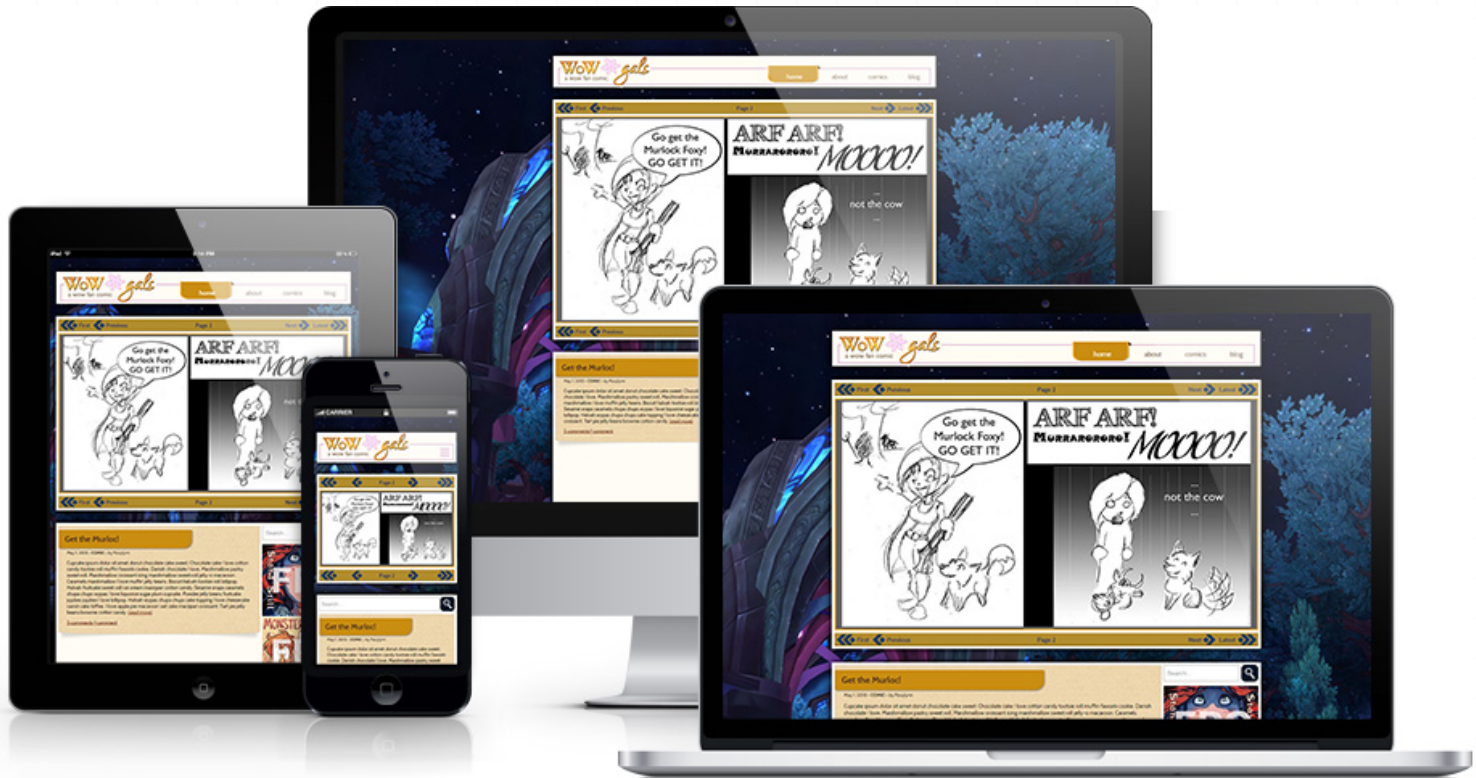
WoW gals
a wow fan comic
home
about
comics
blog

First
Previous
Page 2
Next
Latest

Go get the Murlock Foxy! GO GET IT!
ARF ARF! Murrarororo! MOOOO!
... not the cow ...

First
Previous
Page 2
Next
Latest

Get the Murloc!
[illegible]

WoW gals
a wow fan comic
home
about
comics
blog

First
Previous
Page 2
Next
Latest

Go get the Murlock Foxy! GO GET IT!
ARF ARF! Murrarororo! MOOOO!
... not the cow ...

First
Previous
Page 2
Next
Latest

Get the Murloc!
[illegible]
Search...

CARRIER
WoW gals
a wow fan comic
Page 2
ARF ARF! MOOOO!
Page 2
Search...
Get the Murloc!
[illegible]

WoW gals
a wow fan comic
home
about
comics
blog

First
Previous
Page 2
Next
Latest

Go get the Murlock Foxy! GO GET IT!
ARF ARF! Murrarororo! MOOOO!
... not the cow ...

First
Previous
Page 2
Next
Latest

Get the Murloc!
Search...
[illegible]